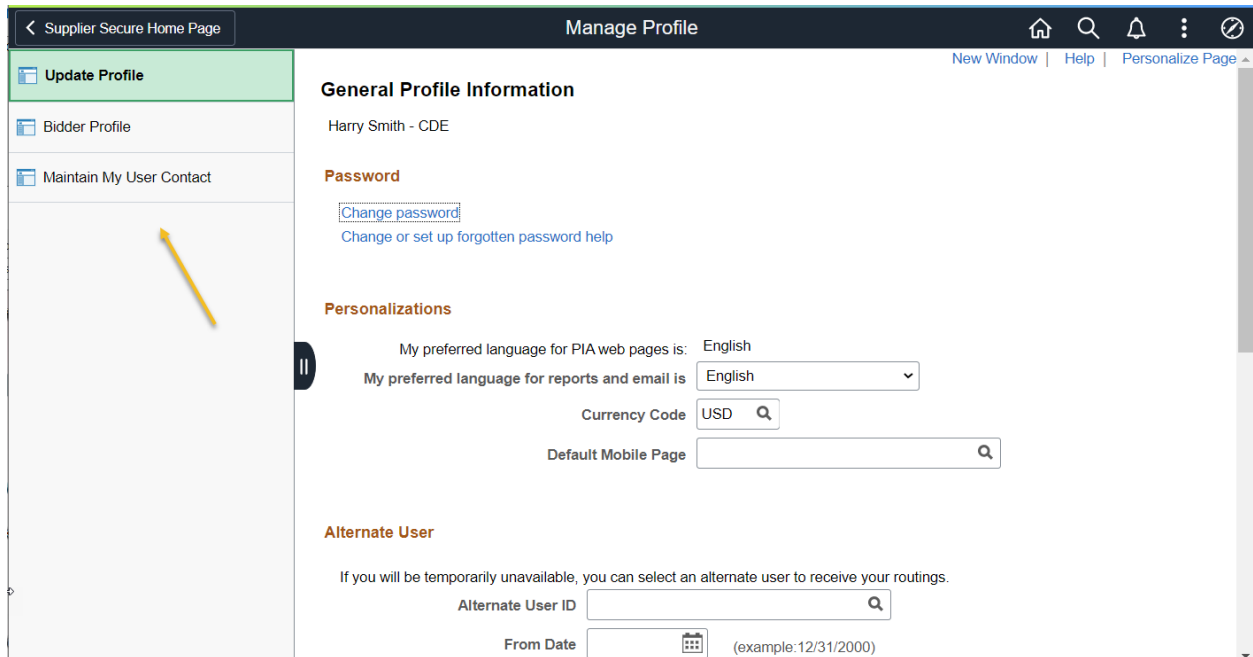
Supplier Secure Home Page

Manage Profile

Update Profile

Bidder Profile

Maintain My User Contact

New Window | Help | Personalize Page

General Profile Information

Harry Smith - CDE

Password

Change password

Change or set up forgotten password help

Personalizations

My preferred language for PIA web pages is: English

My preferred language for reports and email is English

Currency Code USD

Default Mobile Page

Alternate User

If you will be temporarily unavailable, you can select an alternate user to receive your routings.

Alternate User ID

From Date (example:12/31/2000)